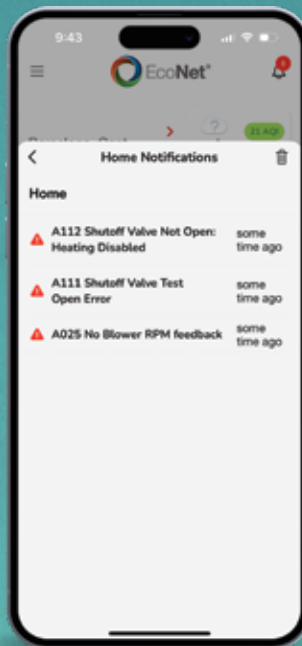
9:43

EcoNet

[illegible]

21 AQI

Home Notifications

Home

A112 Shutoff Valve Not Open: Heating Disabled
some time ago

A111 Shutoff Valve Test Open Error
some time ago

A025 No Blower RPM feedback
some time ago